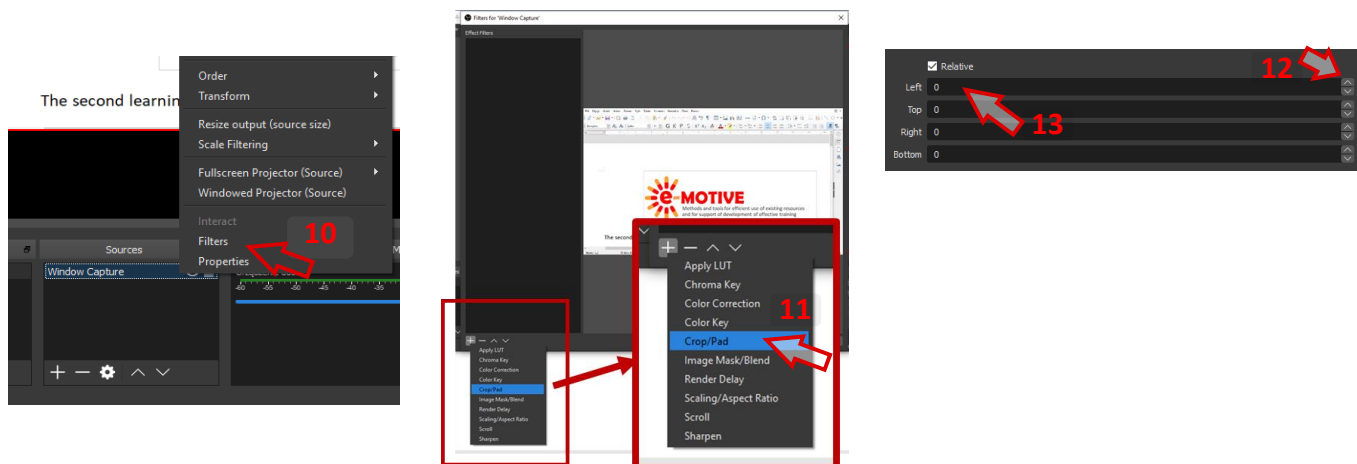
The second learnin

Order
Transform
Resize output (source size)
Scale Filtering
Fullscreen Projector (Source)
Windowed Projector (Source)
Interact
Filters
Properties

10

Sources
Window Capture

-60 -55 -50 -45 -40 -35

Filters for 'Window Capture'

Effect Filters

e-MOTIVE
Methods and tools for efficient use of existing resources and for support of development of effective training

The second

Apply LUT
Chroma Key
Color Correction
Color Key
Crop/Pad
Image Mask/Blend
Render Delay
Scaling/Aspect Ratio
Scroll
Sharpen

11

Apply LUT
Chroma Key
Color Correction
Color Key
Crop/Pad
Image Mask/Blend
Render Delay
Scaling/Aspect Ratio
Scroll
Sharpen

Relative
12
Left 0
13
Top 0
Right 0
Bottom 0